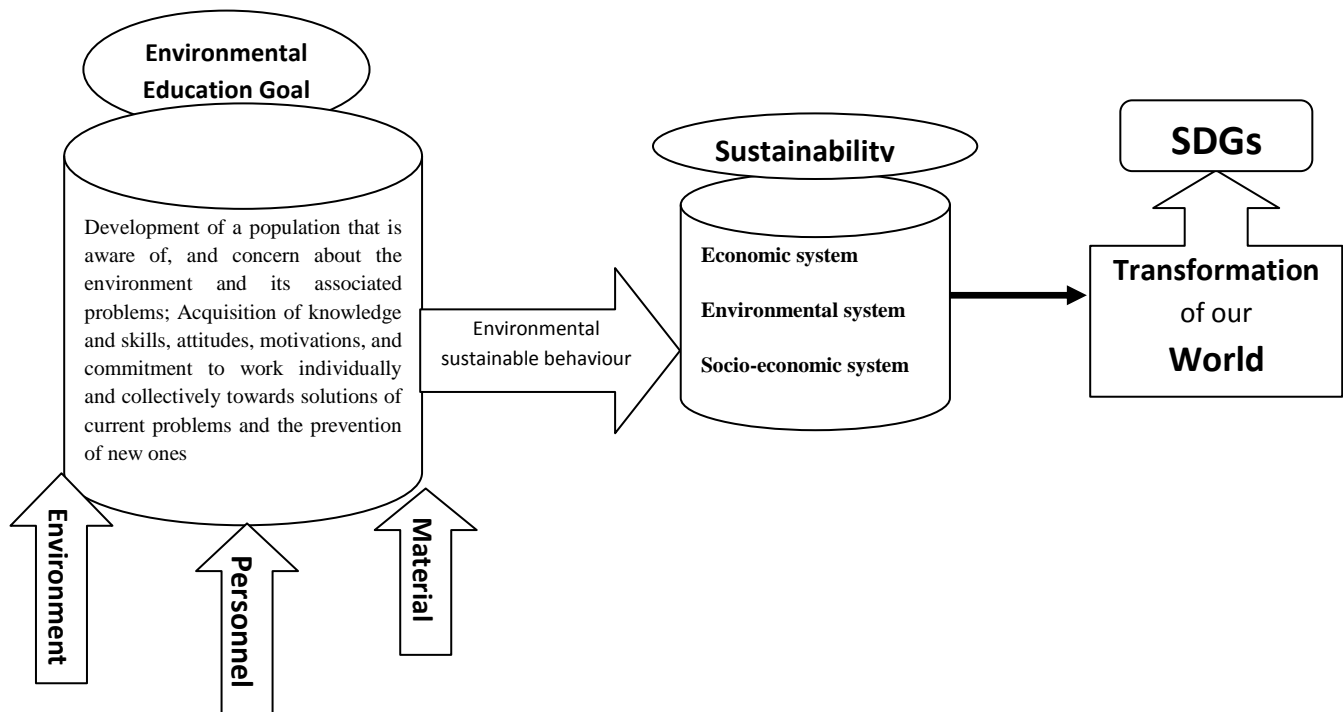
Environmental Education Goal

Development of a population that is aware of, and concern about the environment and its associated problems; Acquisition of knowledge and skills, attitudes, motivations, and commitment to work individually and collectively towards solutions of current problems and the prevention of new ones

Environment

Personnel

Material

Environmental sustainable behaviour

Sustainability

Economic system

Environmental system

Socio-economic system

SDGs

Transformation of our World